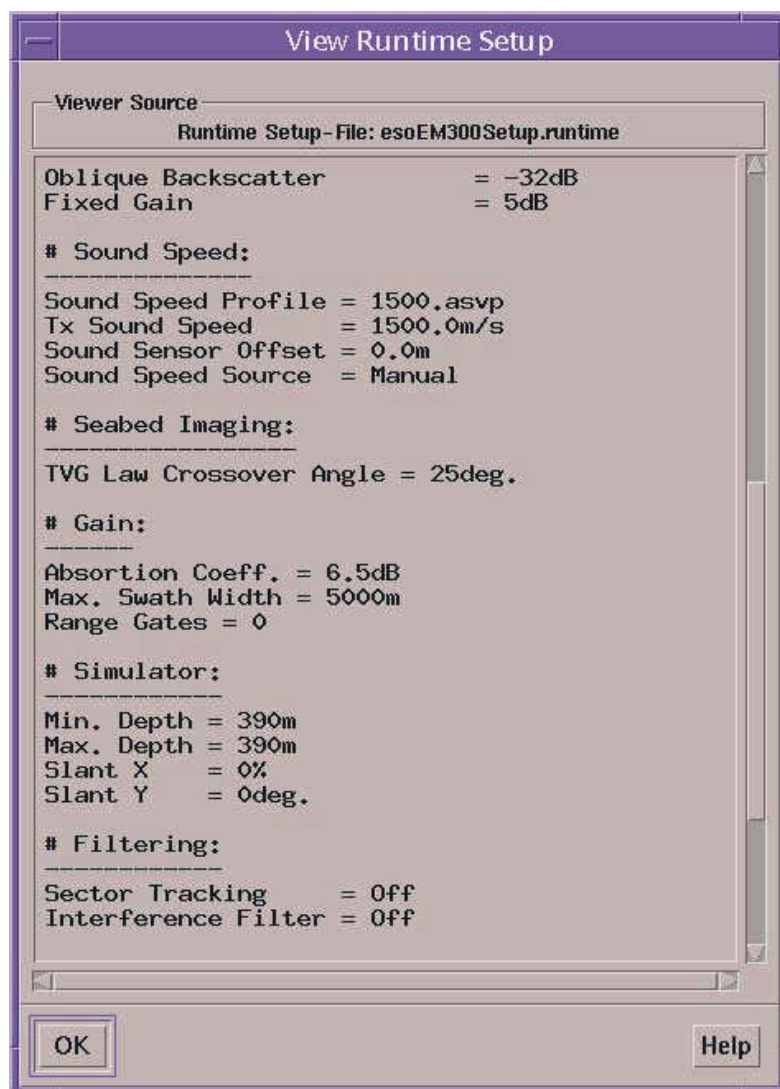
View Runtime Setup

Viewer Source

Runtime Setup-File: esoEM300Setup.runtime

Oblique Backscatter = -32dB
Fixed Gain = 5dB

# Sound Speed:
---------------
Sound Speed Profile = 1500.asvp
Tx Sound Speed = 1500.0m/s
Sound Sensor Offset = 0.0m
Sound Speed Source = Manual

# Seabed Imaging:
-----------------
TVG Law Crossover Angle = 25deg.

# Gain:
-------
Absortion Coeff. = 6.5dB
Max. Swath Width = 5000m
Range Gates = 0

# Simulator:
------------
Min. Depth = 390m
Max. Depth = 390m
Slant X = 0%
Slant Y = 0deg.

# Filtering:
------------
Sector Tracking = Off
Interference Filter = Off

OK

Help